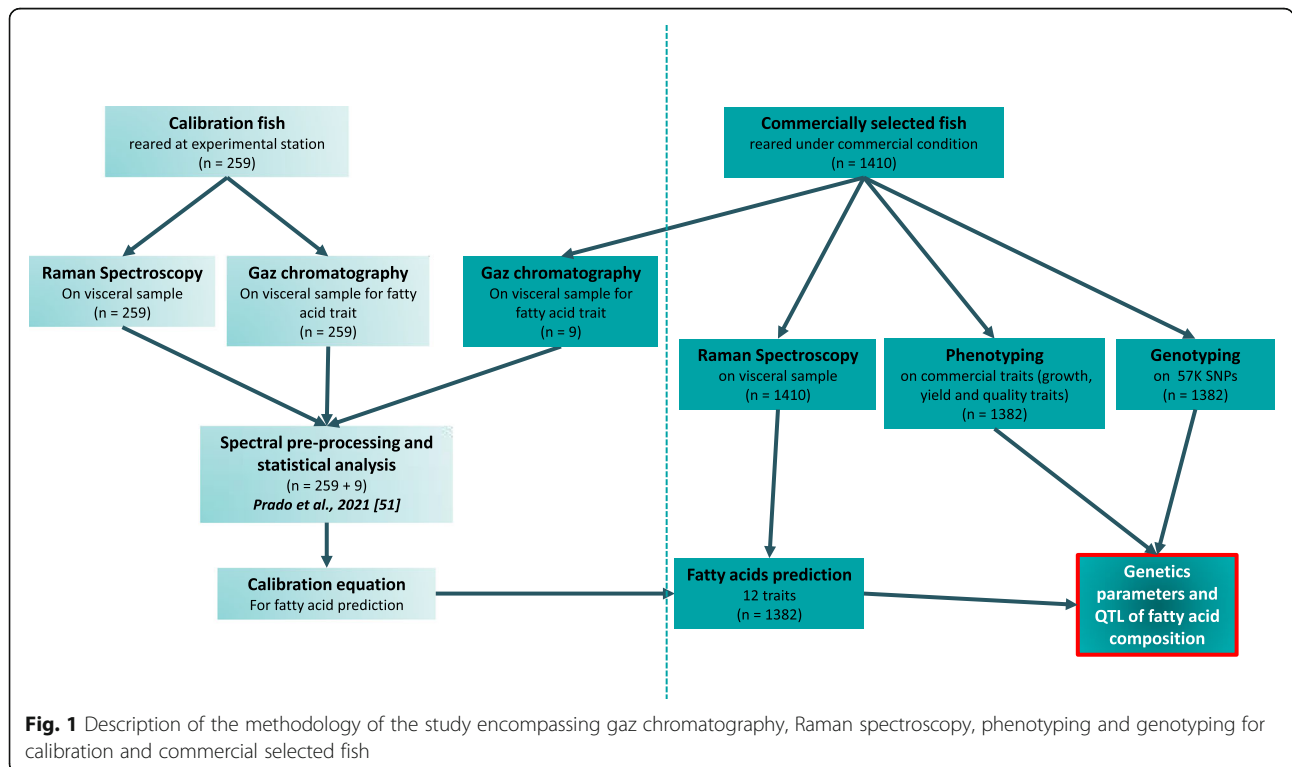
Calibration fish
reared at experimental station
(n = 259)

Raman Spectroscopy
On visceral sample
(n = 259)

Gaz chromatography
On visceral sample for fatty acid trait
(n = 259)

Gaz chromatography
On visceral sample for fatty acid trait
(n = 9)

Spectral pre-processing and statistical analysis
(n = 259 + 9)
*Prado et al., 2021 [51]*

Calibration equation
For fatty acid prediction

Commercially selected fish
reared under commercial condition
(n = 1410)

Raman Spectroscopy
on visceral sample
(n = 1410)

Phenotyping
on commercial traits (growth, yield and quality traits)
(n = 1382)

Genotyping
on 57K SNPs
(n = 1382)

Fatty acids prediction
12 traits
(n = 1382)

Genetics parameters and QTL of fatty acid composition

**Fig. 1** Description of the methodology of the study encompassing gaz chromatography, Raman spectroscopy, phenotyping and genotyping for calibration and commercial selected fish